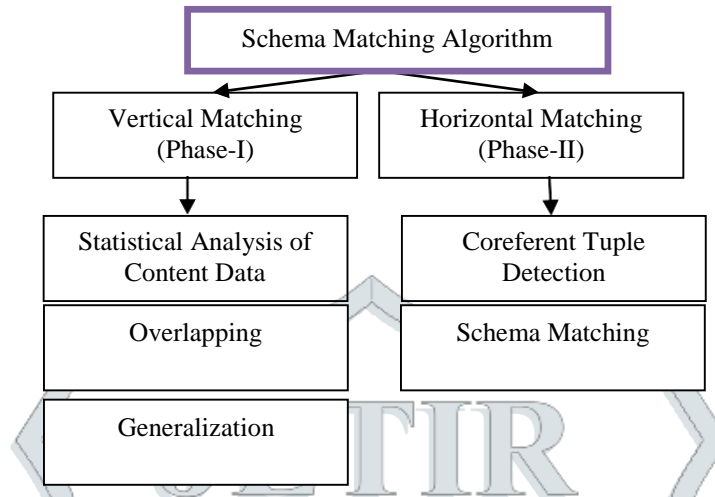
Schema Matching Algorithm

Vertical Matching (Phase-I)

Horizontal Matching (Phase-II)

Statistical Analysis of Content Data

Overlapping

Generalization

Coreferent Tuple Detection

Schema Matching

JETIR